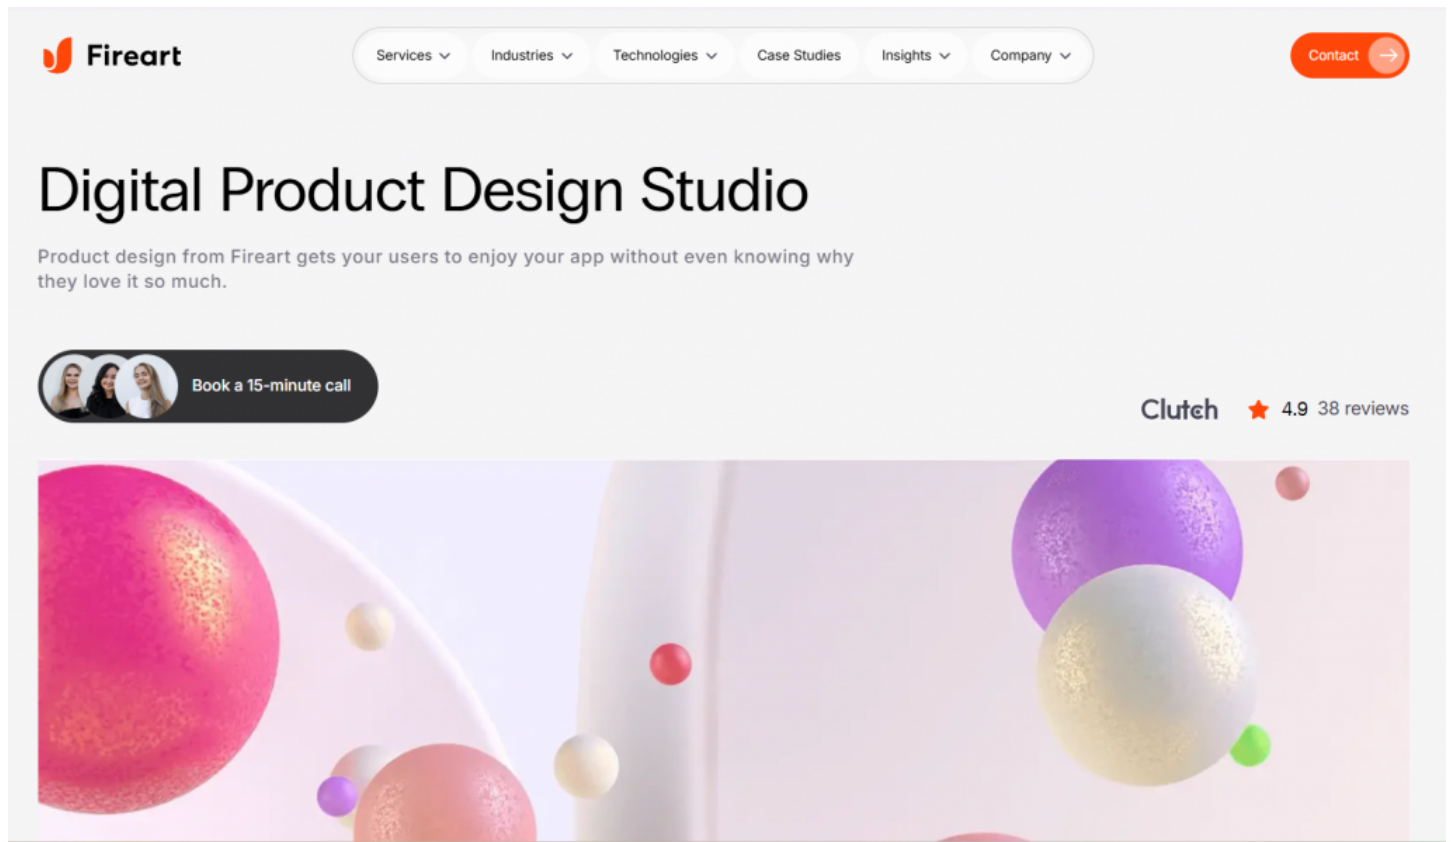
Fireart

Services Industries Technologies Case Studies Insights Company

Contact

Digital Product Design Studio

Product design from Fireart gets your users to enjoy your app without even knowing why they love it so much.

Book a 15-minute call

Clutch 4.9 38 reviews